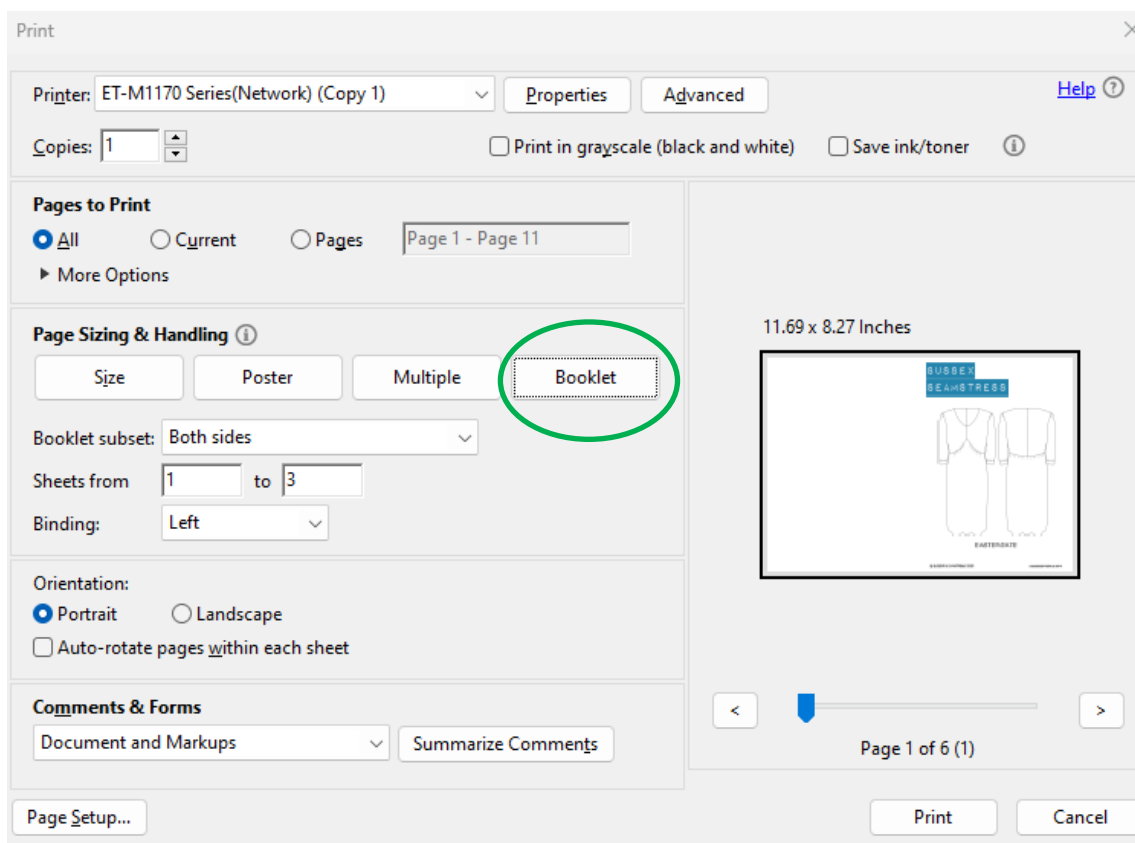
Print

Printer: ET-M1170 Series(Network) (Copy 1)
Properties
Advanced
Help

Copies: 1
Print in grayscale (black and white)
Save ink/toner

Pages to Print
All
Current
Pages
Page 1 - Page 11
More Options

Page Sizing & Handling
Size
Poster
Multiple
Booklet
Booklet subset: Both sides
Sheets from 1 to 3
Binding: Left

Orientation:
Portrait
Landscape
Auto-rotate pages within each sheet

Comments & Forms
Document and Markups
Summarize Comments

11.69 x 8.27 Inches

SUSSEX
SEAMSTRESS

EASTERGATE

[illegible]

<
>
Page 1 of 6 (1)

Page Setup...
Print
Cancel